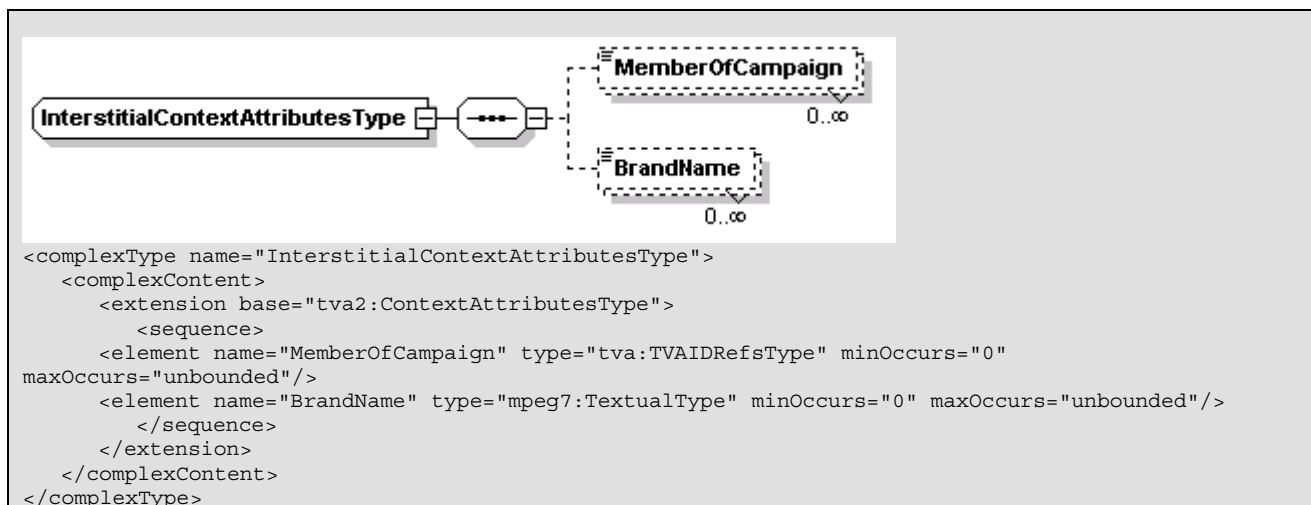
InterstitialContextAttributesType

MemberOfCampaign
0..∞

BrandName
0..∞

<complexType name="InterstitialContextAttributesType">
<complexContent>
<extension base="tva2:ContextAttributesType">
<sequence>
<element name="MemberOfCampaign" type="tva:TVAIDRefsType" minOccurs="0" maxOccurs="unbounded"/>
<element name="BrandName" type="mpeg7:TextualType" minOccurs="0" maxOccurs="unbounded"/>
</sequence>
</extension>
</complexContent>
</complexType>